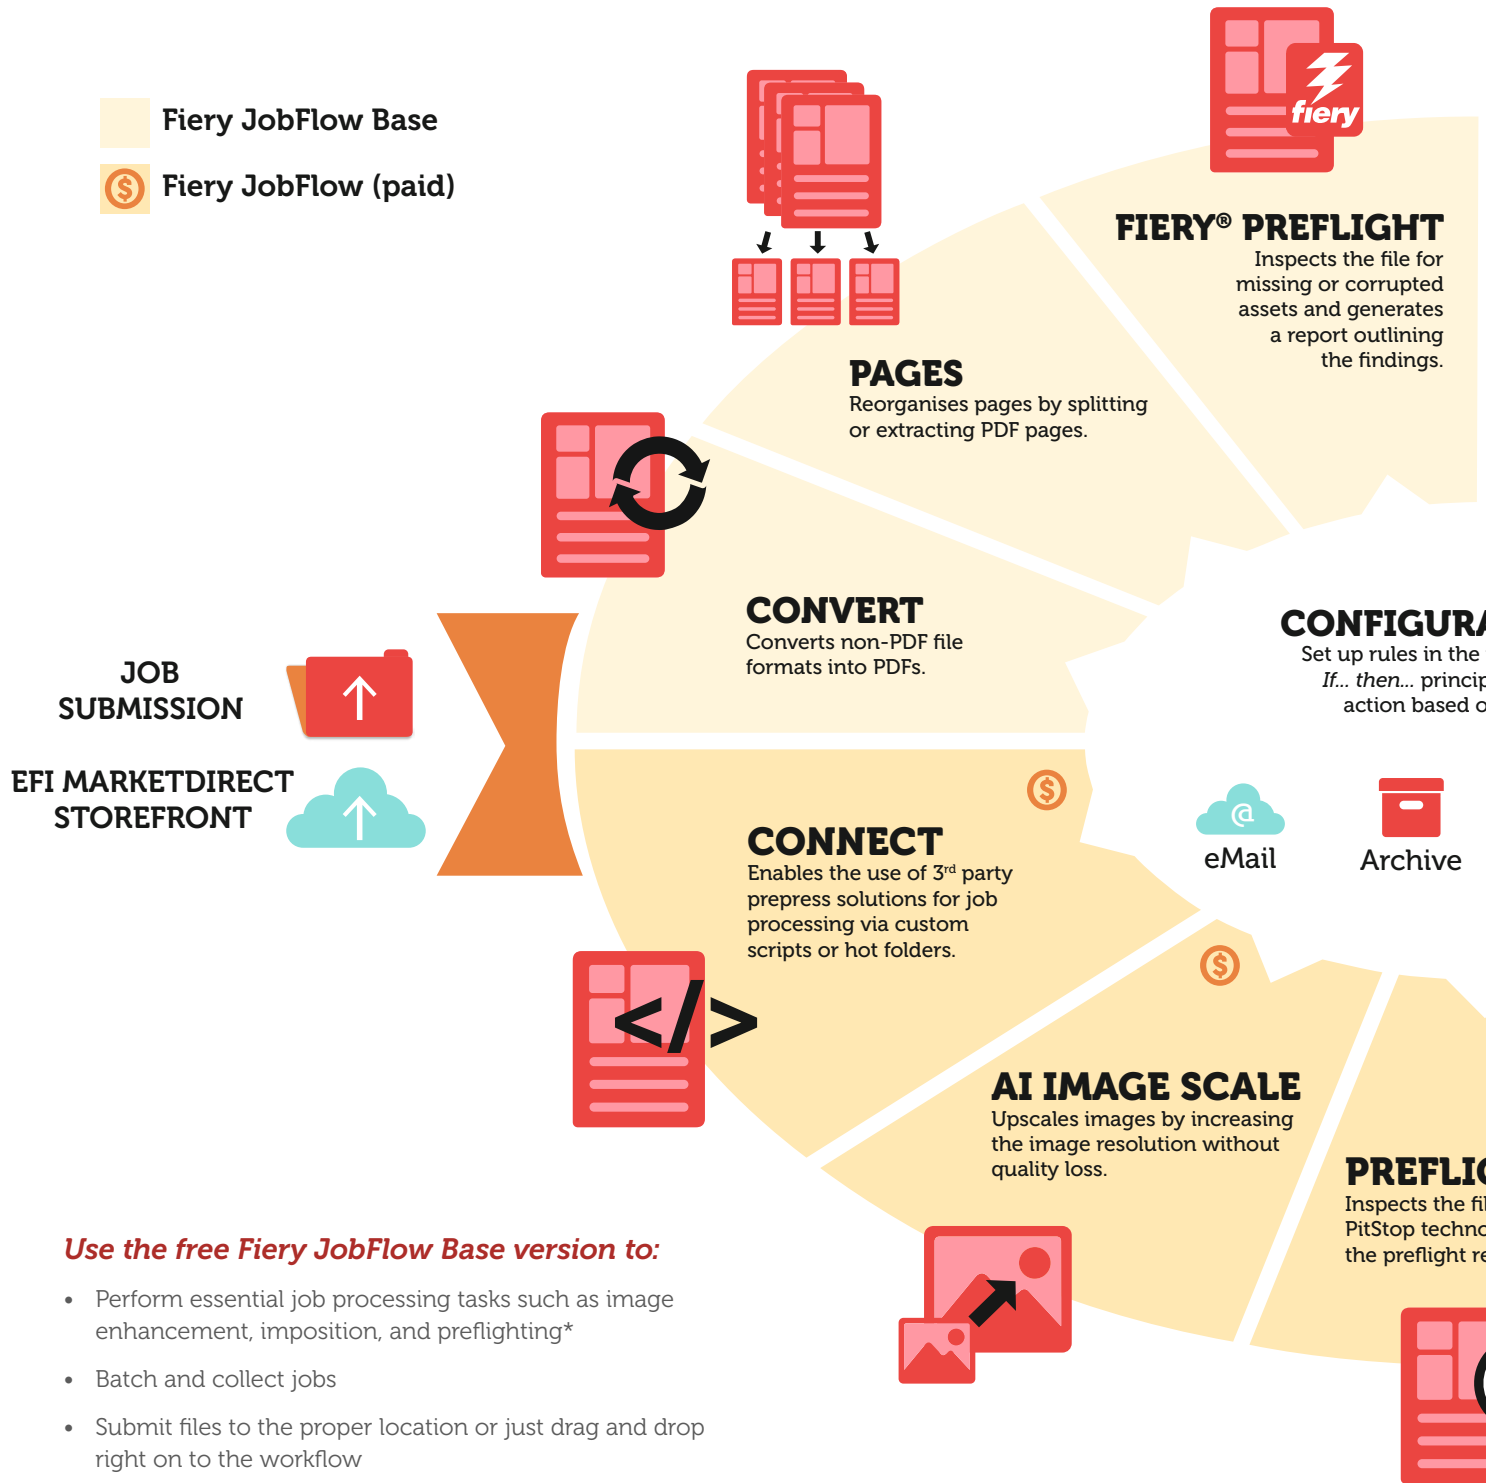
Fiery JobFlow Base

Fiery JobFlow (paid)

fiery

FIERY® PREFLIGHT
Inspects the file for missing or corrupted assets and generates a report outlining the findings.

PAGES
Reorganises pages by splitting or extracting PDF pages.

CONVERT
Converts non-PDF file formats into PDFs.

CONFIGURA
Set up rules in the
If... then... princip
action based o

JOB SUBMISSION

EFI MARKETDIRECT STOREFRONT

CONNECT
Enables the use of 3rd party prepress solutions for job processing via custom scripts or hot folders.

eMail

Archive

AI IMAGE SCALE
Upscales images by increasing the image resolution without quality loss.

PREFLIG
Inspects the fil
PitStop techno
the preflight re

Use the free Fiery JobFlow Base version to:

• Perform essential job processing tasks such as image enhancement, imposition, and preflighting*

• Batch and collect jobs

• Submit files to the proper location or just drag and drop right on to the workflow